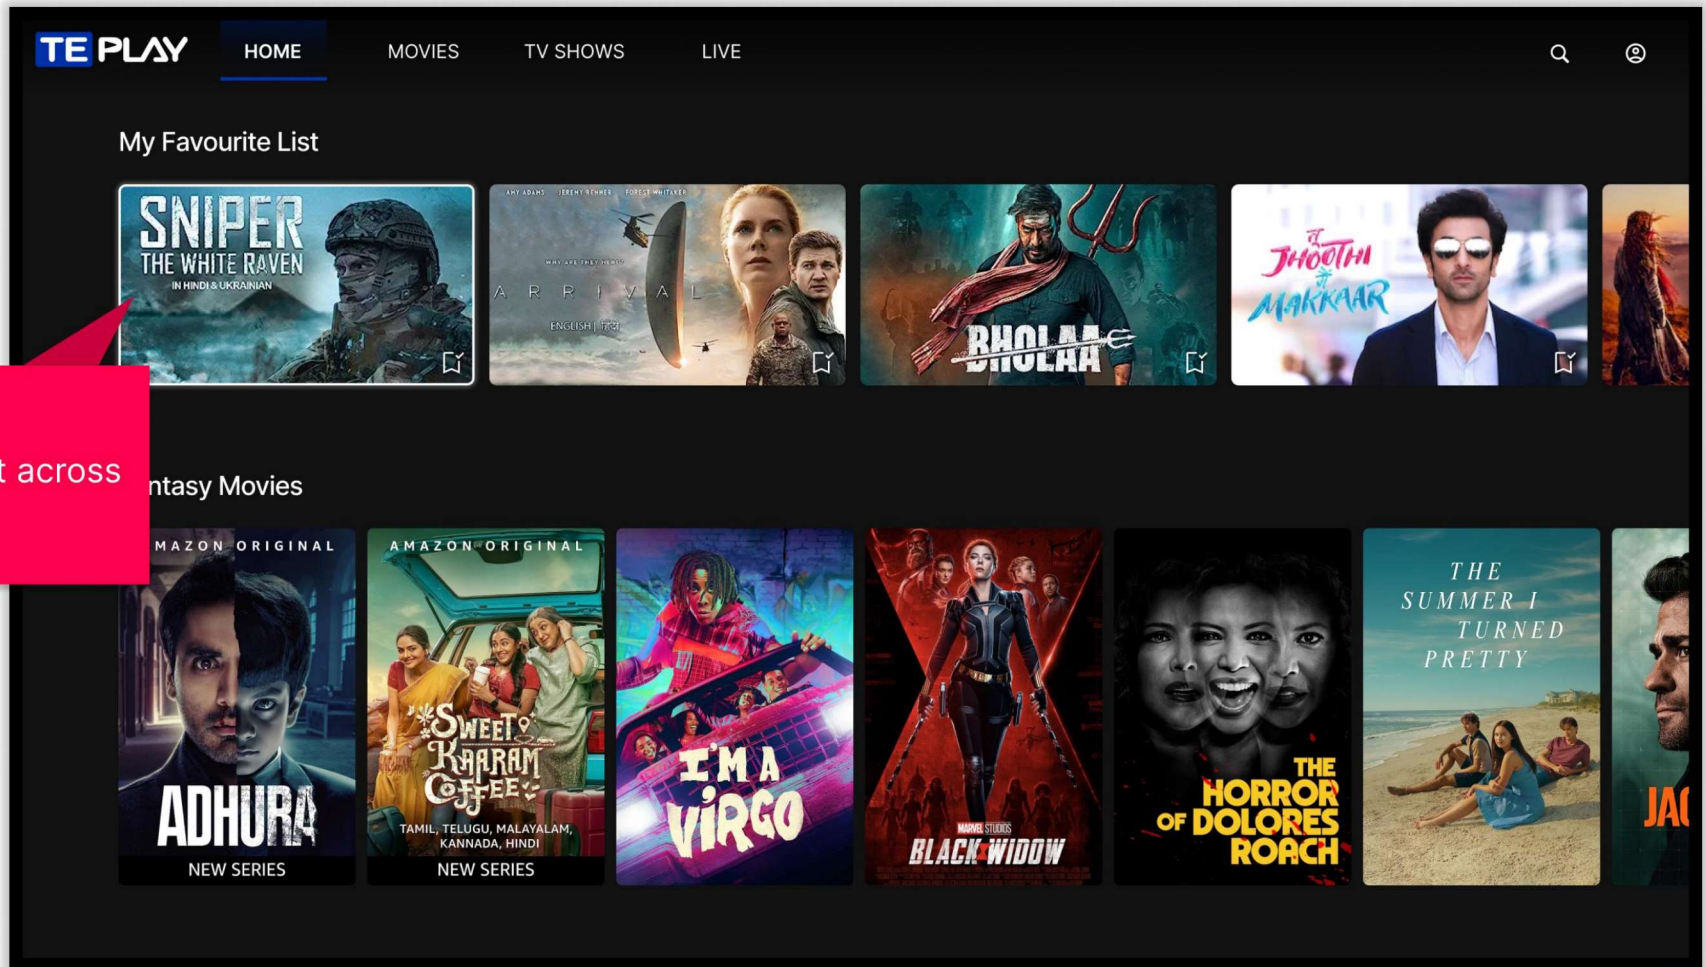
TE PLAY HOME MOVIES TV SHOWS LIVE

My Favourite List

SNIPER THE WHITE RAVEN IN HINDI & UKRAINIAN

AMY ADAMS JEREMY RENNER FOREST WHITAKER WHY ARE THEY HERE? ARRIVAL ENGLISH | हिंदी

BHOLAA

झूठी मैं मक्कार JHOOTHI MAKKAAR

t across

ntasy Movies

MAZON ORIGINAL ADHURA NEW SERIES

AMAZON ORIGINAL SWEET KAARAM COFFEE TAMIL, TELUGU, MALAYALAM, KANNADA, HINDI NEW SERIES

I'M A VIRGO

MARVEL STUDIOS BLACK WIDOW

THE HORROR OF DOLORES ROACH

THE SUMMER I TURNED PRETTY

JA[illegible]